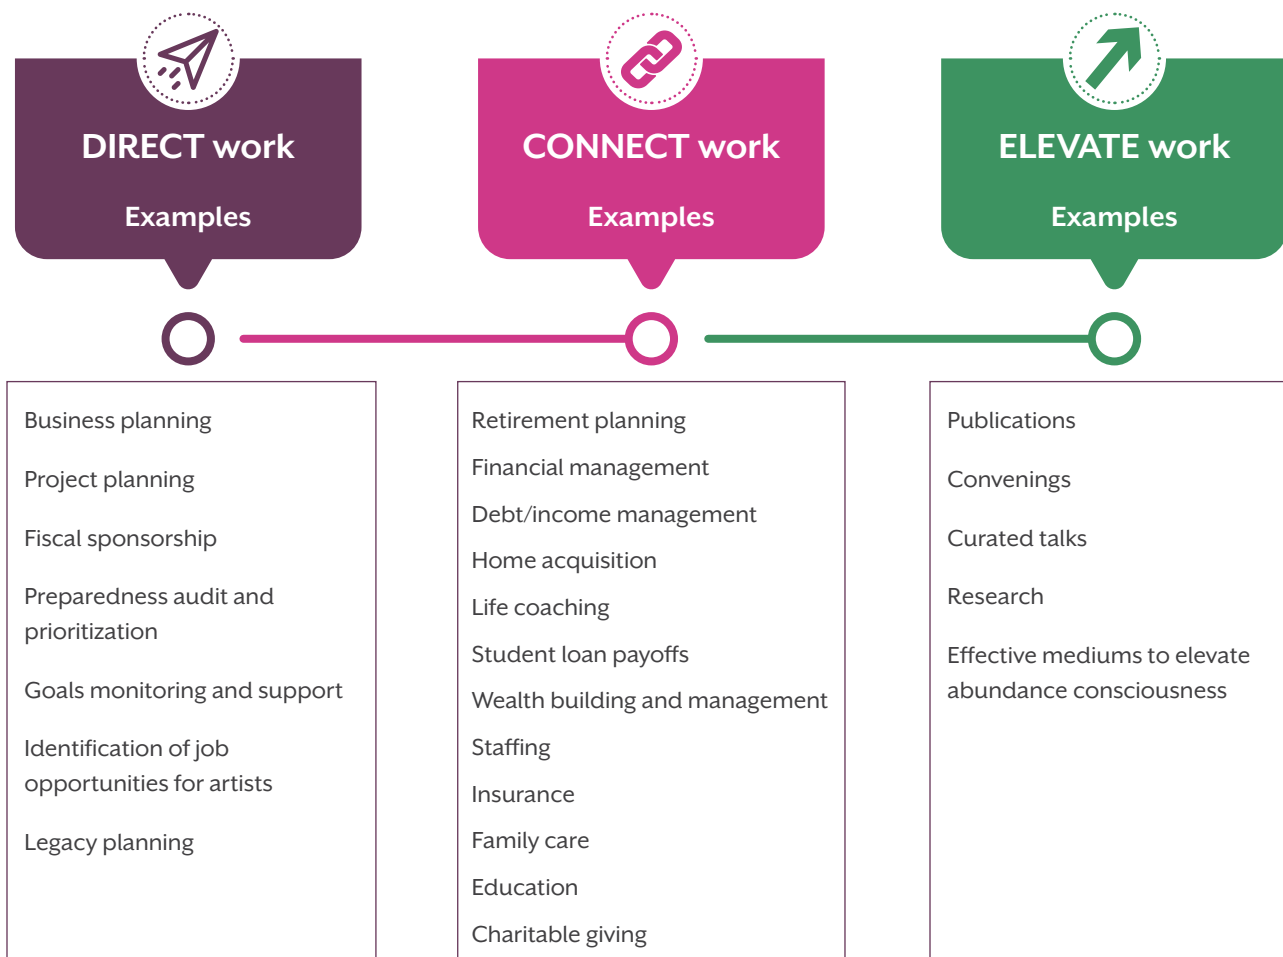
DIRECT work

Examples

Business planning

Project planning

Fiscal sponsorship

Preparedness audit and prioritization

Goals monitoring and support

Identification of job opportunities for artists

Legacy planning

CONNECT work

Examples

Retirement planning

Financial management

Debt/income management

Home acquisition

Life coaching

Student loan payoffs

Wealth building and management

Staffing

Insurance

Family care

Education

Charitable giving

ELEVATE work

Examples

Publications

Convenings

Curated talks

Research

Effective mediums to elevate abundance consciousness